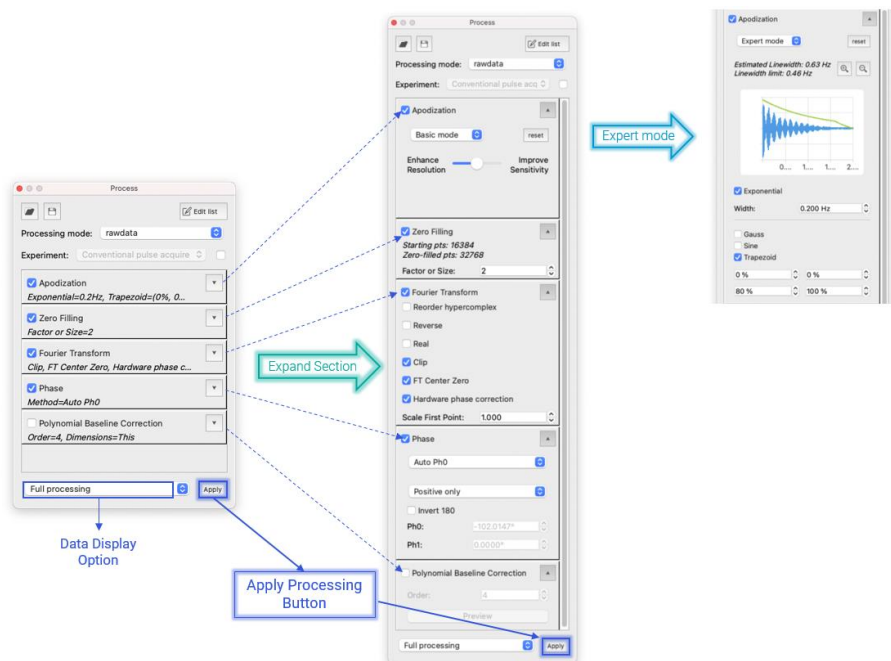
Process

Edit list

Processing mode: rawdata

Experiment: Conventional pulse acquire

Apodization
Exponential=0.2Hz, Trapezoid=(0%, 0...

Zero Filling
Factor or Size=2

Fourier Transform
Clip, FT Center Zero, Hardware phase c...

Phase
Method=Auto Ph0

Polynomial Baseline Correction
Order=4, Dimensions=This

Full processing
Apply

Data Display Option

Expand Section

Process

Edit list

Processing mode: rawdata

Experiment: Conventional pulse acq

Apodization

Basic mode
reset

Enhance Resolution
Improve Sensitivity

Zero Filling
Starting pts: 16384
Zero-filled pts: 32768

Factor or Size: 2

Fourier Transform
Reorder hypercomplex
Reverse
Real
Clip
FT Center Zero
Hardware phase correction
Scale First Point: 1.000

Phase
Auto Ph0
Positive only
Invert 180
Ph0: -102.0147°
Ph1: 0.0000°

Polynomial Baseline Correction
Order: 4
Preview

Full processing
Apply

Apply Processing Button

Expert mode

Apodization
Expert mode
reset
Estimated Linewidth: 0.63 Hz
Linewidth limit: 0.46 Hz

0... 1... 1... 2...

Exponential
Width: 0.200 Hz

Gauss
Sine
Trapezoid
0 % 0 %
80 % 100 %